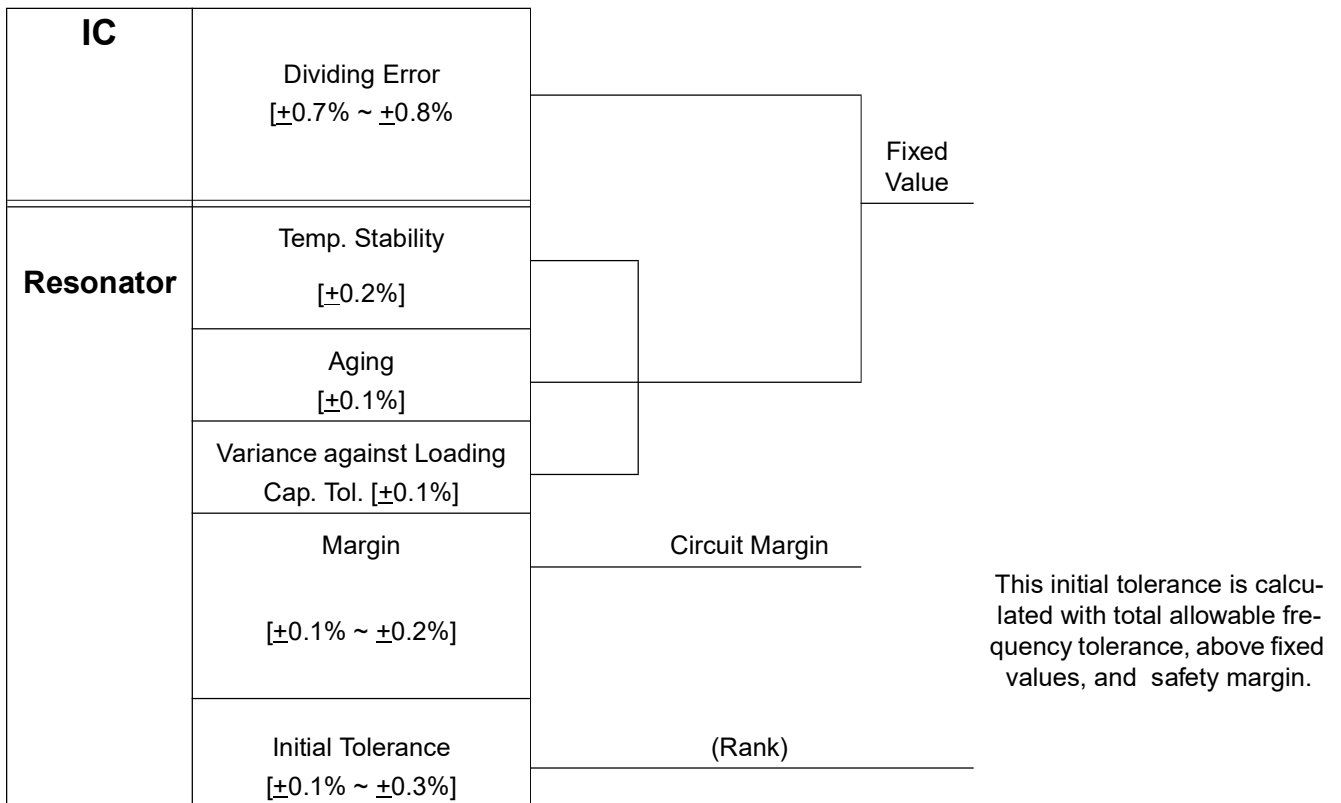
| IC | Dividing Error [$\pm$0.7% ~ $\pm$0.8% |
|---|---|
| Resonator | Temp. Stability [$\pm$0.2%] |
| | Aging [$\pm$0.1%] |
| | Variance against Loading Cap. Tol. [$\pm$0.1%] |
| | Margin [$\pm$0.1% ~ $\pm$0.2%] |
| | Initial Tolerance [$\pm$0.1% ~ $\pm$0.3%] |

Fixed Value

Circuit Margin

(Rank)

This initial tolerance is calculated with total allowable frequency tolerance, above fixed values, and safety margin.